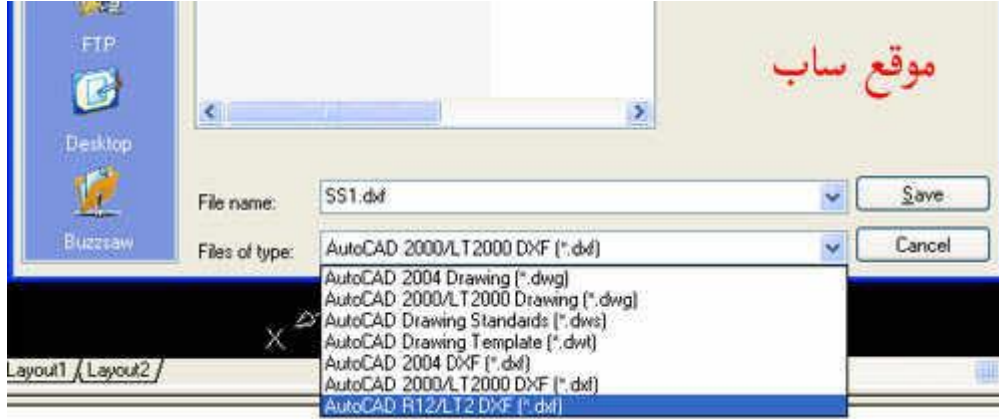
FTP

Desktop

Buzzsaw

موقع ساب

File name: SS1.dxf

Save

Files of type: AutoCAD 2000/LT2000 DXF (*.dxf)

Cancel

AutoCAD 2004 Drawing (*.dwg)
AutoCAD 2000/LT2000 Drawing (*.dwg)
AutoCAD Drawing Standards (*.dws)
AutoCAD Drawing Template (*.dwt)
AutoCAD 2004 DXF (*.dxf)
AutoCAD 2000/LT2000 DXF (*.dxf)
AutoCAD R12/LT2 DXF (*.dxf)

X

Layout1 Layout2